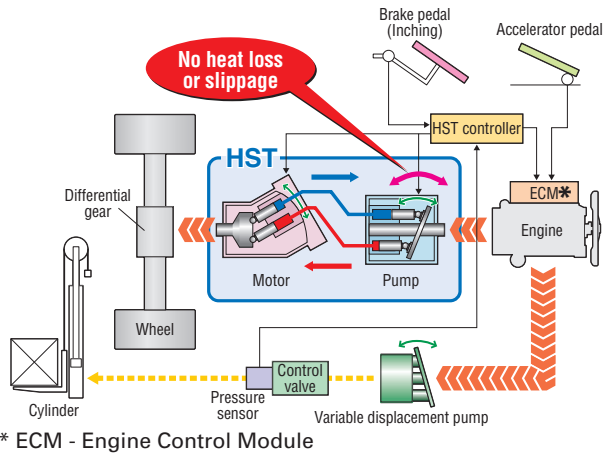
Brake pedal (Inching)

Accelerator pedal

No heat loss or slippage

HST controller

HST

ECM✱

Engine

Differential gear

Motor

Pump

Wheel

Control valve

Pressure sensor

Cylinder

Variable displacement pump

* ECM - Engine Control Module